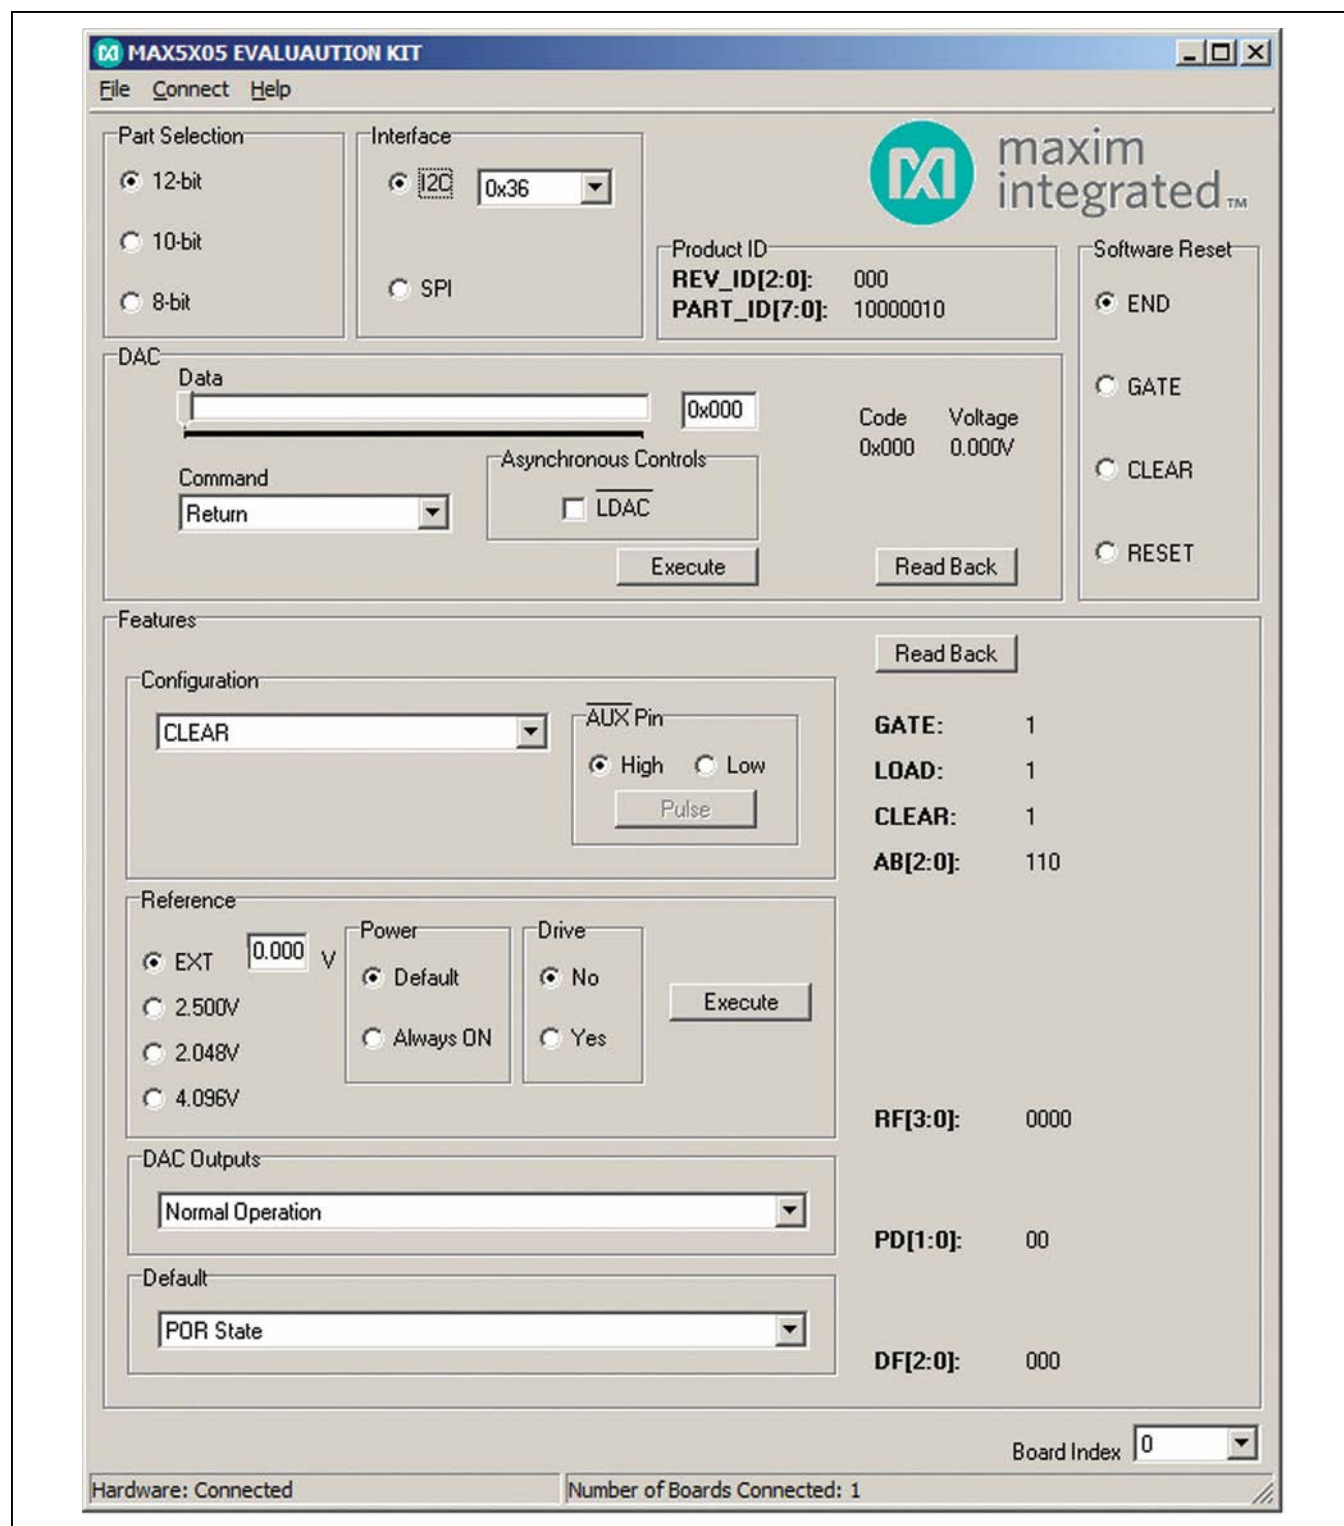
MAX5X05 EVALUAUTION KIT

File Connect Help

Part Selection
12-bit
10-bit
8-bit

Interface
I2C
0x36
SPI

maxim integrated™

Product ID
REV_ID[2:0]: 000
PART_ID[7:0]: 10000010

Software Reset
END
GATE
CLEAR
RESET

DAC
Data
0x000
Code 0x000
Voltage 0.000V
Command
Return
Asynchronous Controls
LDAC
Execute
Read Back

Features
Read Back
Configuration
CLEAR
AUX Pin
High
Low
Pulse

GATE: 1
LOAD: 1
CLEAR: 1
AB[2:0]: 110

Reference
EXT
0.000 V
2.500V
2.048V
4.096V
Power
Default
Always ON
Drive
No
Yes
Execute

RF[3:0]: 0000

DAC Outputs
Normal Operation

PD[1:0]: 00

Default
POR State

DF[2:0]: 000

Board Index 0

Hardware: Connected
Number of Boards Connected: 1